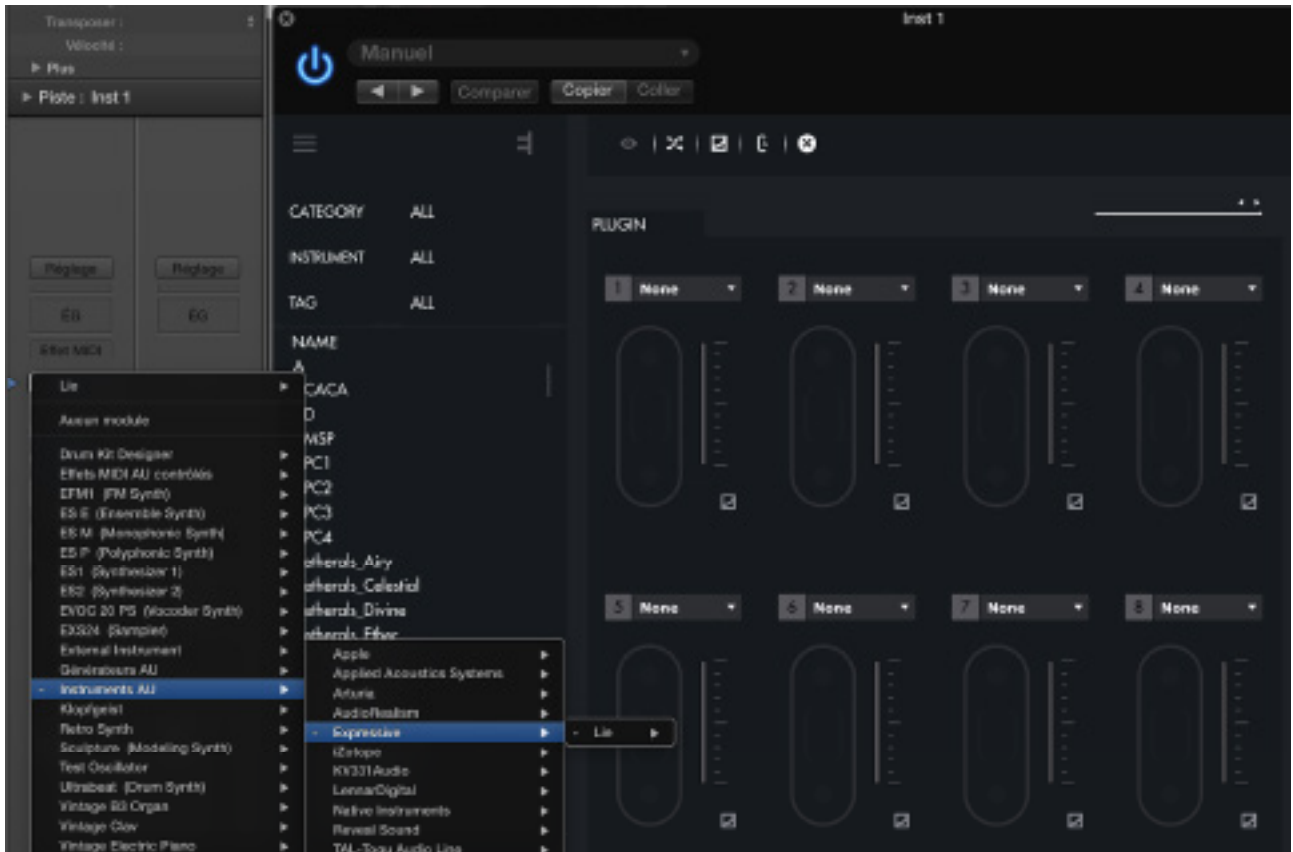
Transposer :
Vélocité :
▶ Plus
▶ Piste : Inst 1

Réglage
Réglage
EG
EG
Effet MIDI

Inst 1

Manuel
Comparer
Copier
Coller

CATEGORY ALL
INSTRUMENT ALL
TAG ALL
NAME
A
CACA
D
MSP
PC1
PC2
PC3
PC4
athedrals_Airy
athedrals_Celestial
athedrals_Divine
athedrals_Ether

PLUGIN

1 None
2 None
3 None
4 None
5 None
6 None
7 None
8 None

Lie
Aucun module
Drum Kit Designer
Effets MIDI AU contrôlés
EFM1 (FM Synth)
ES E (Ensemble Synth)
ES M (Monophonic Synth)
ES P (Polyphonic Synth)
ES1 (Synthesizer 1)
ES2 (Synthesizer 2)
EVOC 20 PS (Vocoder Synth)
EXS24 (Sampler)
External Instrument
Générateurs AU
Instruments AU
Klopfgeist
Retro Synth
Sculpture (Modeling Synth)
Test Oscillator
Ultrabeat (Drum Synth)
Vintage B3 Organ
Vintage Clav
Vintage Electric Piano

Apple
Applied Acoustics Systems
Arturia
AudioRealism
Expressive
iZotope
KV331Audio
LennarDigital
Native Instruments
Reveal Sound
TAL-Togu Audio Line

Lie